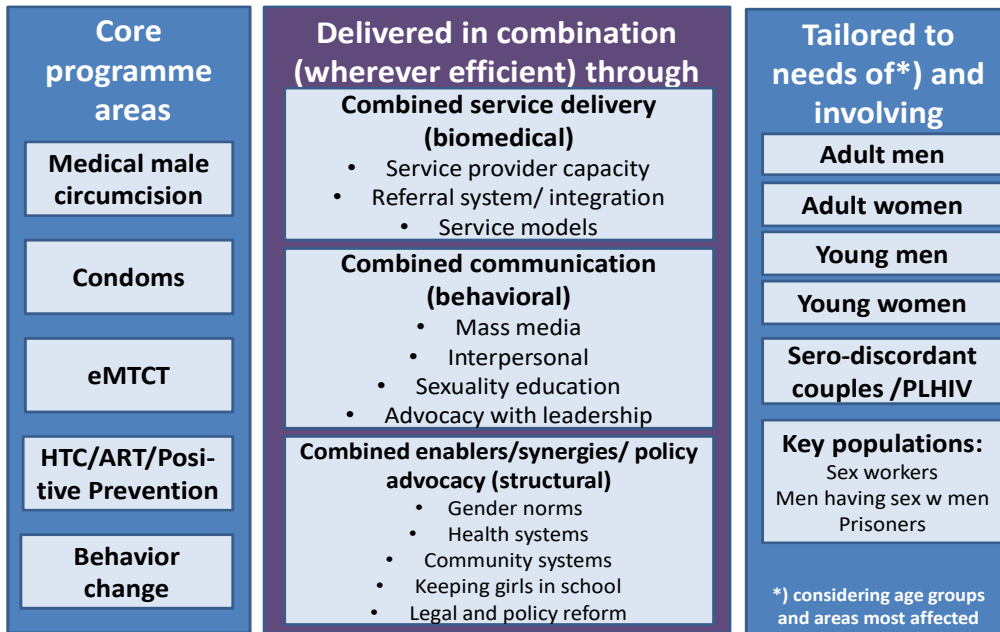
Core programme areas

Medical male circumcision

Condoms

eMTCT

HTC/ART/Positive Prevention

Behavior change

Delivered in combination (wherever efficient) through

Combined service delivery (biomedical)
• Service provider capacity
• Referral system/ integration
• Service models

Combined communication (behavioral)
• Mass media
• Interpersonal
• Sexuality education
• Advocacy with leadership

Combined enablers/synergies/ policy advocacy (structural)
• Gender norms
• Health systems
• Community systems
• Keeping girls in school
• Legal and policy reform

Tailored to needs of*) and involving

Adult men

Adult women

Young men

Young women

Sero-discordant couples /PLHIV

Key populations:
Sex workers
Men having sex w men
Prisoners

*) considering age groups and areas most affected